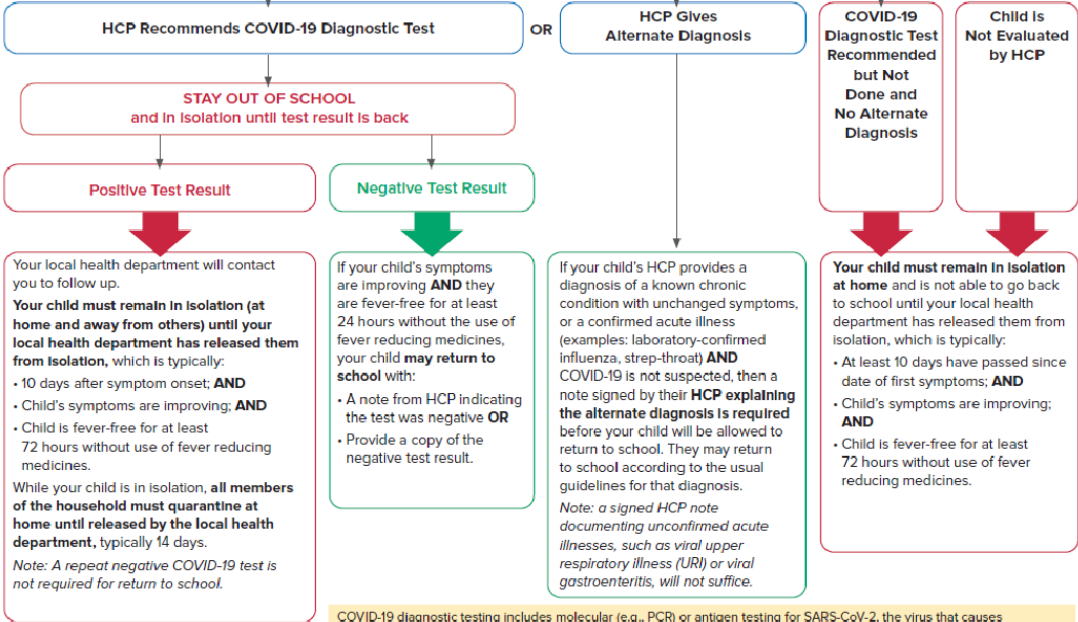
HCP Recommends COVID-19 Diagnostic Test

OR

HCP Gives Alternate Diagnosis

COVID-19 Diagnostic Test Recommended but Not Done and No Alternate Diagnosis

Child is Not Evaluated by HCP

STAY OUT OF SCHOOL and in isolation until test result is back

Positive Test Result

Negative Test Result

Your local health department will contact you to follow up.

**Your child must remain in isolation (at home and away from others) until your local health department has released them from isolation**, which is typically:

• 10 days after symptom onset; **AND**

• Child's symptoms are improving; **AND**

• Child is fever-free for at least 72 hours without use of fever reducing medicines.

While your child is in isolation, **all members of the household must quarantine at home until released by the local health department,** typically 14 days.

*Note: A repeat negative COVID-19 test is not required for return to school.*

If your child's symptoms are improving **AND** they are fever-free for at least 24 hours without the use of fever reducing medicines, your child **may return to school** with:

• A note from HCP indicating the test was negative **OR**

• Provide a copy of the negative test result.

If your child's HCP provides a diagnosis of a known chronic condition with unchanged symptoms, or a confirmed acute illness (examples: laboratory-confirmed influenza, strep-throat) **AND** COVID-19 is not suspected, then a note signed by their **HCP explaining the alternate diagnosis is required** before your child will be allowed to return to school. They may return to school according to the usual guidelines for that diagnosis.

*Note: a signed HCP note documenting unconfirmed acute illnesses, such as viral upper respiratory illness (URI) or viral gastroenteritis, will not suffice.*

**Your child must remain in isolation at home** and is not able to go back to school until your local health department has released them from isolation, which is typically:

• At least 10 days have passed since date of first symptoms; **AND**

• Child's symptoms are improving; **AND**

• Child is fever-free for at least 72 hours without use of fever reducing medicines.

COVID-19 diagnostic testing includes molecular (e.g., PCR) or antigen testing for SARS-CoV-2, the virus that causes